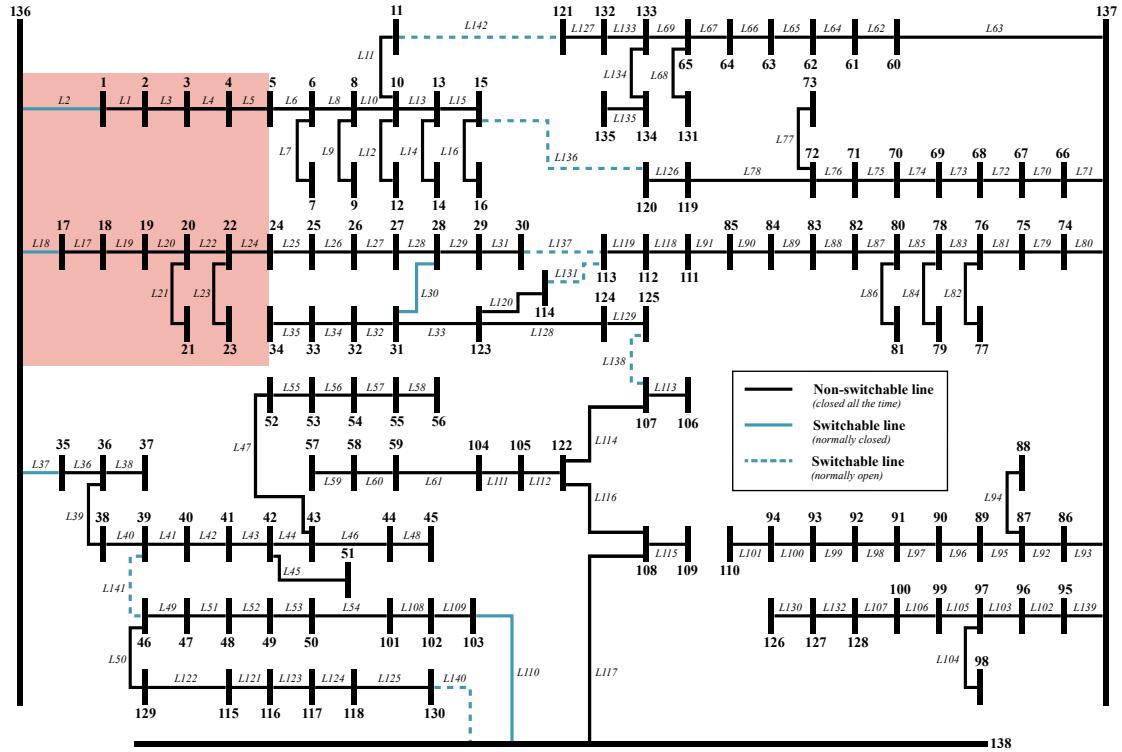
136 137 138

11 L142 121 132 133 L127 L133 L69 L67 L66 L65 L64 L62 L63
L11 65 64 63 62 61 60
L134 L68
1 2 3 4 5 6 8 10 13 15
L2 L1 L3 L4 L5 L6 L8 L10 L13 L15
135 L135 134 131 73
L7 L9 L12 L14 L16 L136 L77
72 71 70 69 68 67 66
7 9 12 14 16 L126 L78 L76 L75 L74 L73 L72 L70 L71
120 119
17 18 19 20 22 24 25 26 27 28 29 30 85 84 83 82 80 78 76 75 74
L18 L17 L19 L20 L22 L24 L25 L26 L27 L28 L29 L31 L137 L119 L118 L91 L90 L89 L88 L87 L85 L83 L81 L79 L80
113 112 111
L21 L23 L131 L86 L84 L82
L30 L120 114 124 125
L35 L34 L32 L33 L128 L129
21 23 34 33 32 31 123 81 79 77
L138
L55 L56 L57 L58
52 53 54 55 56 L113
107 106
L47
57 58 59 104 105 122 L114
35 36 37
L37 L36 L38 L59 L60 L61 L111 L112
88
L116 L94
L39 38 39 40 41 42 43 44 45 94 93 92 91 90 89 87 86
L40 L41 L42 L43 L44 L46 L48
51 L115 L101 L100 L99 L98 L97 L96 L95 L92 L93
108 109 110
L141 L45
100 99 97 96 95
L49 L51 L52 L53 L54 L108 L109 L130 L132 L107 L106 L105 L103 L102 L139
46 47 48 49 50 101 102 103 126 127 128
L50 L110 L117 L104
98
L122 L121 L123 L124 L125 L140
129 115 116 117 118 130

Non-switchable line
(closed all the time)
Switchable line
(normally closed)
Switchable line
(normally open)